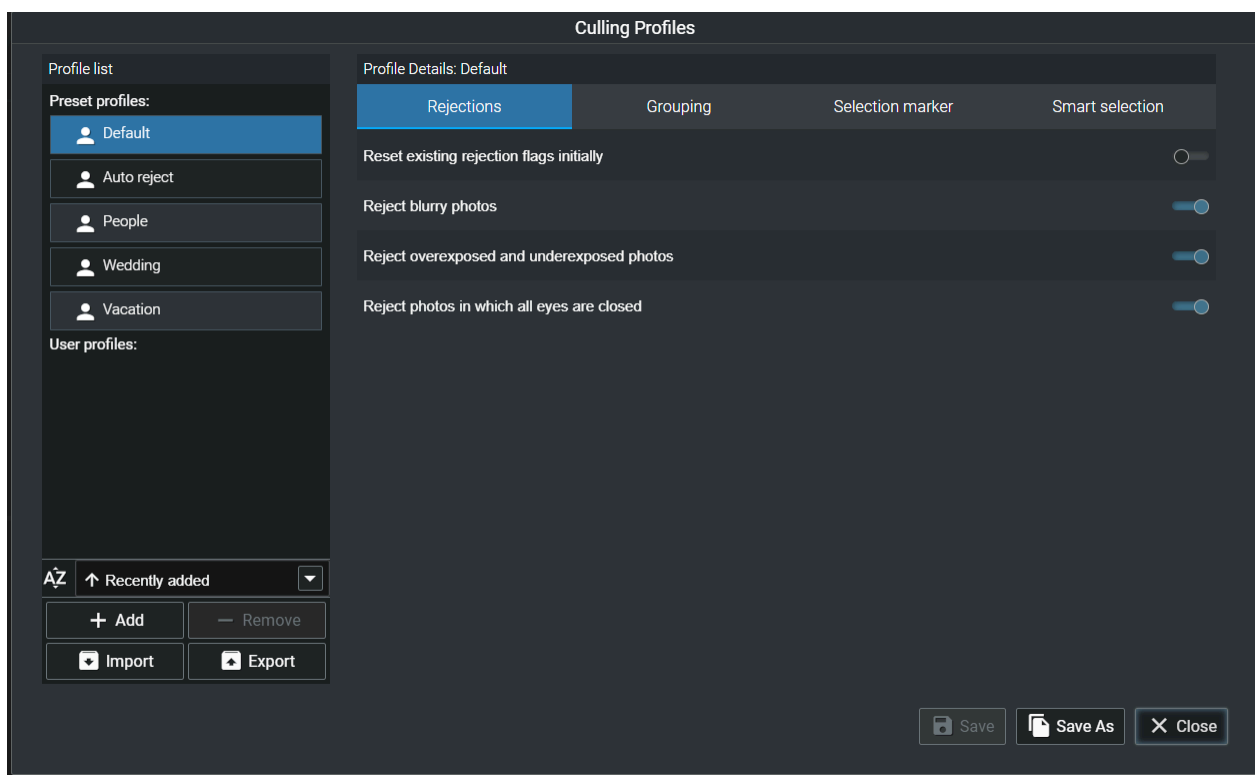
Culling Profiles

Profile list

Preset profiles:

Default

Auto reject

People

Wedding

Vacation

User profiles:

AZ

Recently added

Add

Remove

Import

Export

Profile Details: Default

Rejections

Grouping

Selection marker

Smart selection

Reset existing rejection flags initially

Reject blurry photos

Reject overexposed and underexposed photos

Reject photos in which all eyes are closed

Save

Save As

Close